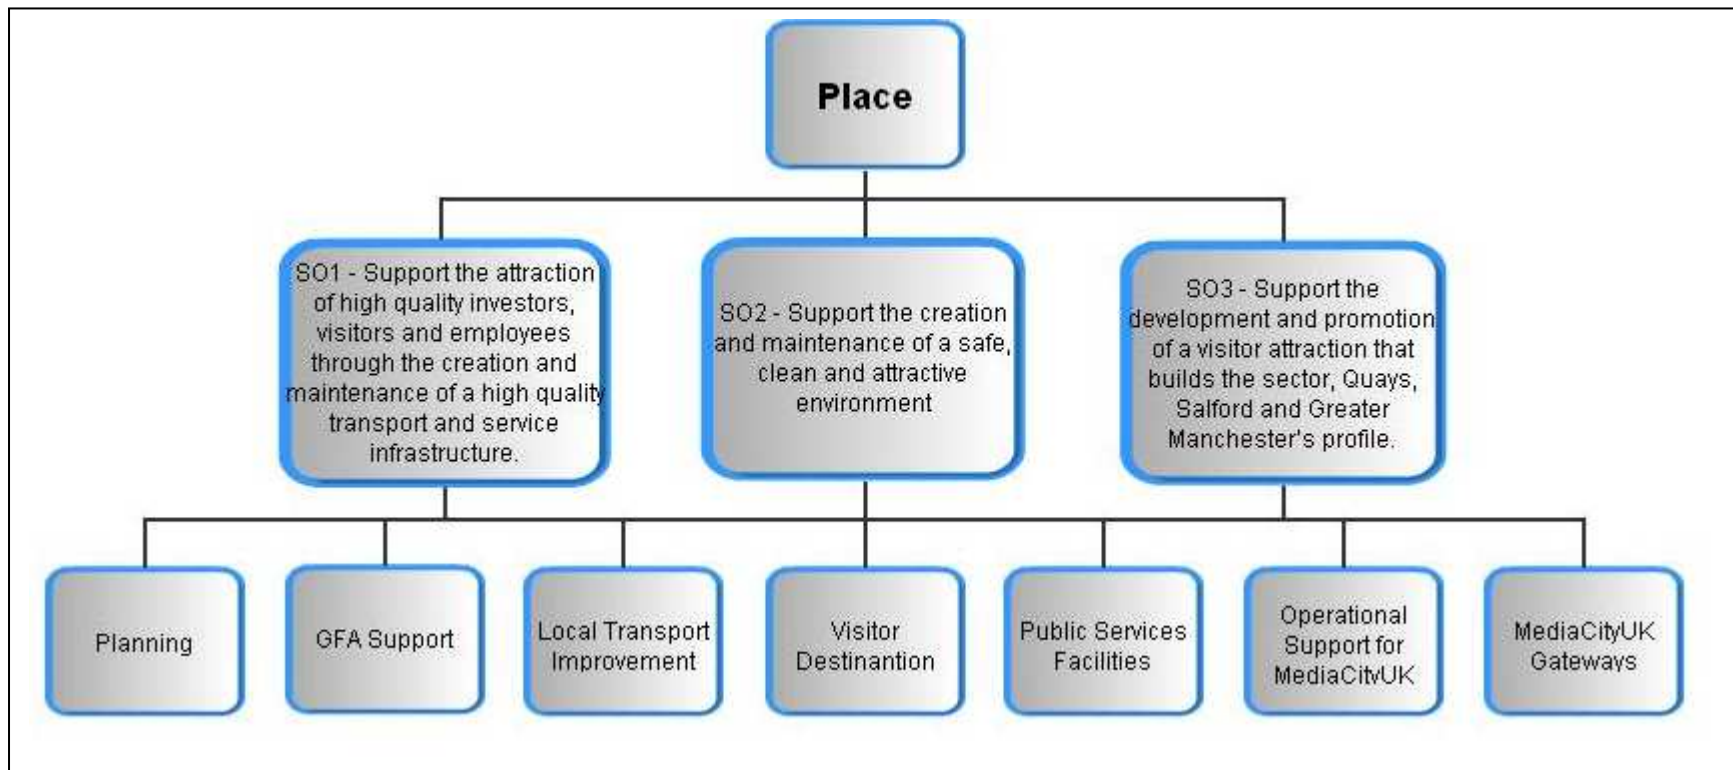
Place

SO1 - Support the attraction of high quality investors, visitors and employees through the creation and maintenance of a high quality transport and service infrastructure.

SO2 - Support the creation and maintenance of a safe, clean and attractive environment

SO3 - Support the development and promotion of a visitor attraction that builds the sector, Quays, Salford and Greater Manchester's profile.

Planning

GFA Support

Local Transport Improvement

Visitor Destinantion

Public Services Facilities

Operational Support for MediaCityUK

MediaCityUK Gateways